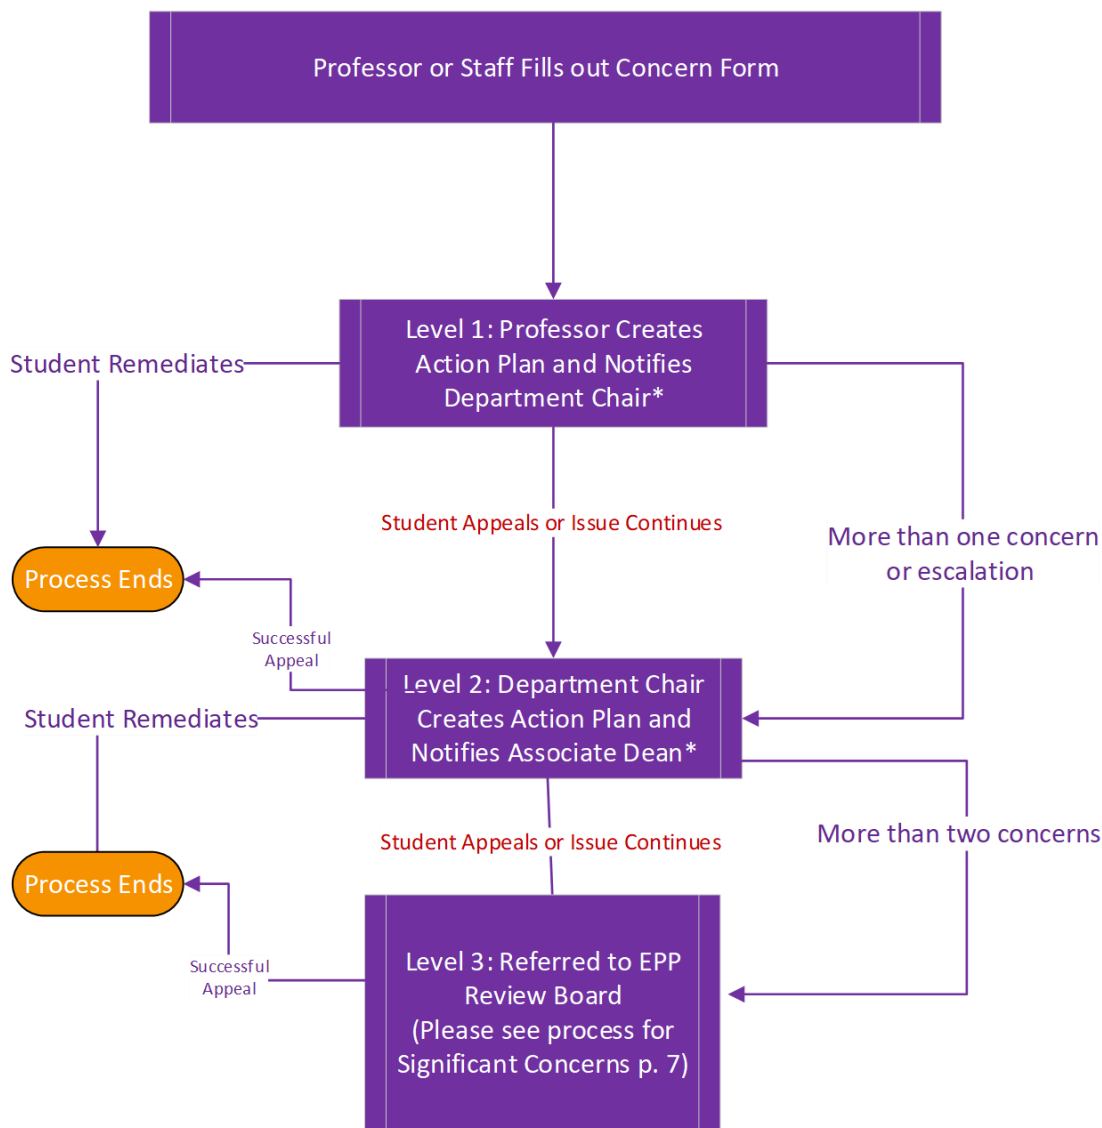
Professor or Staff Fills out Concern Form

Level 1: Professor Creates Action Plan and Notifies Department Chair*

Student Remediates

Process Ends

Student Appeals or Issue Continues

More than one concern or escalation

Successful Appeal

Level 2: Department Chair Creates Action Plan and Notifies Associate Dean*

Student Remediates

Process Ends

Student Appeals or Issue Continues

More than two concerns

Successful Appeal

Level 3: Referred to EPP Review Board (Please see process for Significant Concerns p. 7)